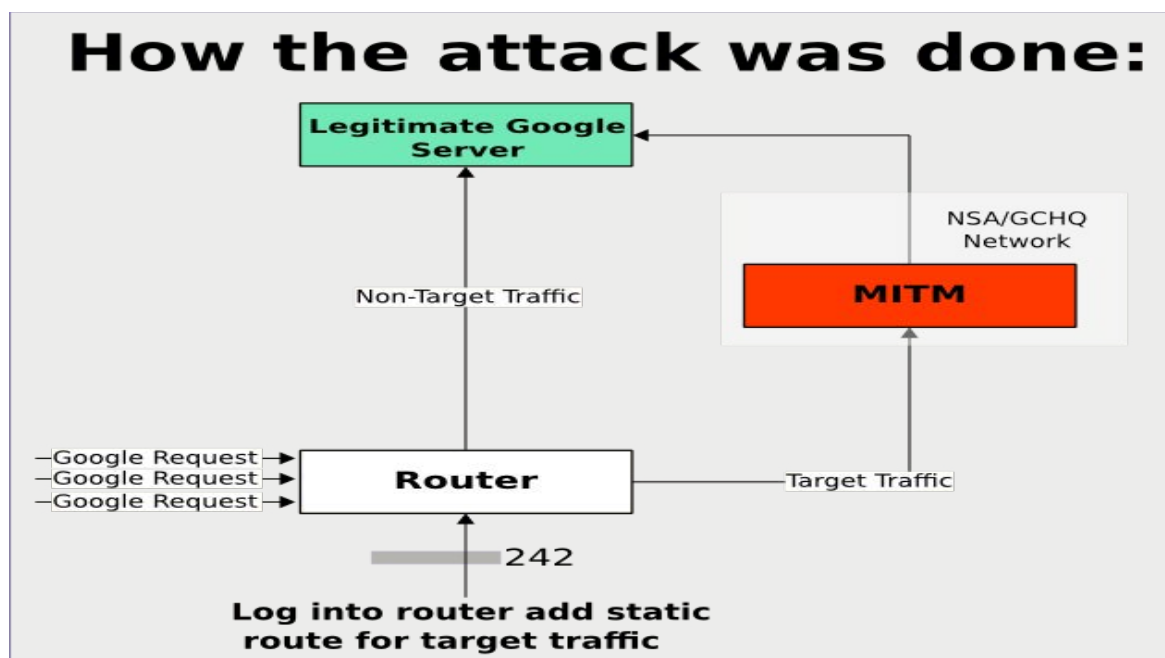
How the attack was done:

Legitimate Google Server

NSA/GCHQ Network

MITM

Non-Target Traffic

Google Request
Google Request
Google Request

Router

Target Traffic

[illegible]242

Log into router add static route for target traffic